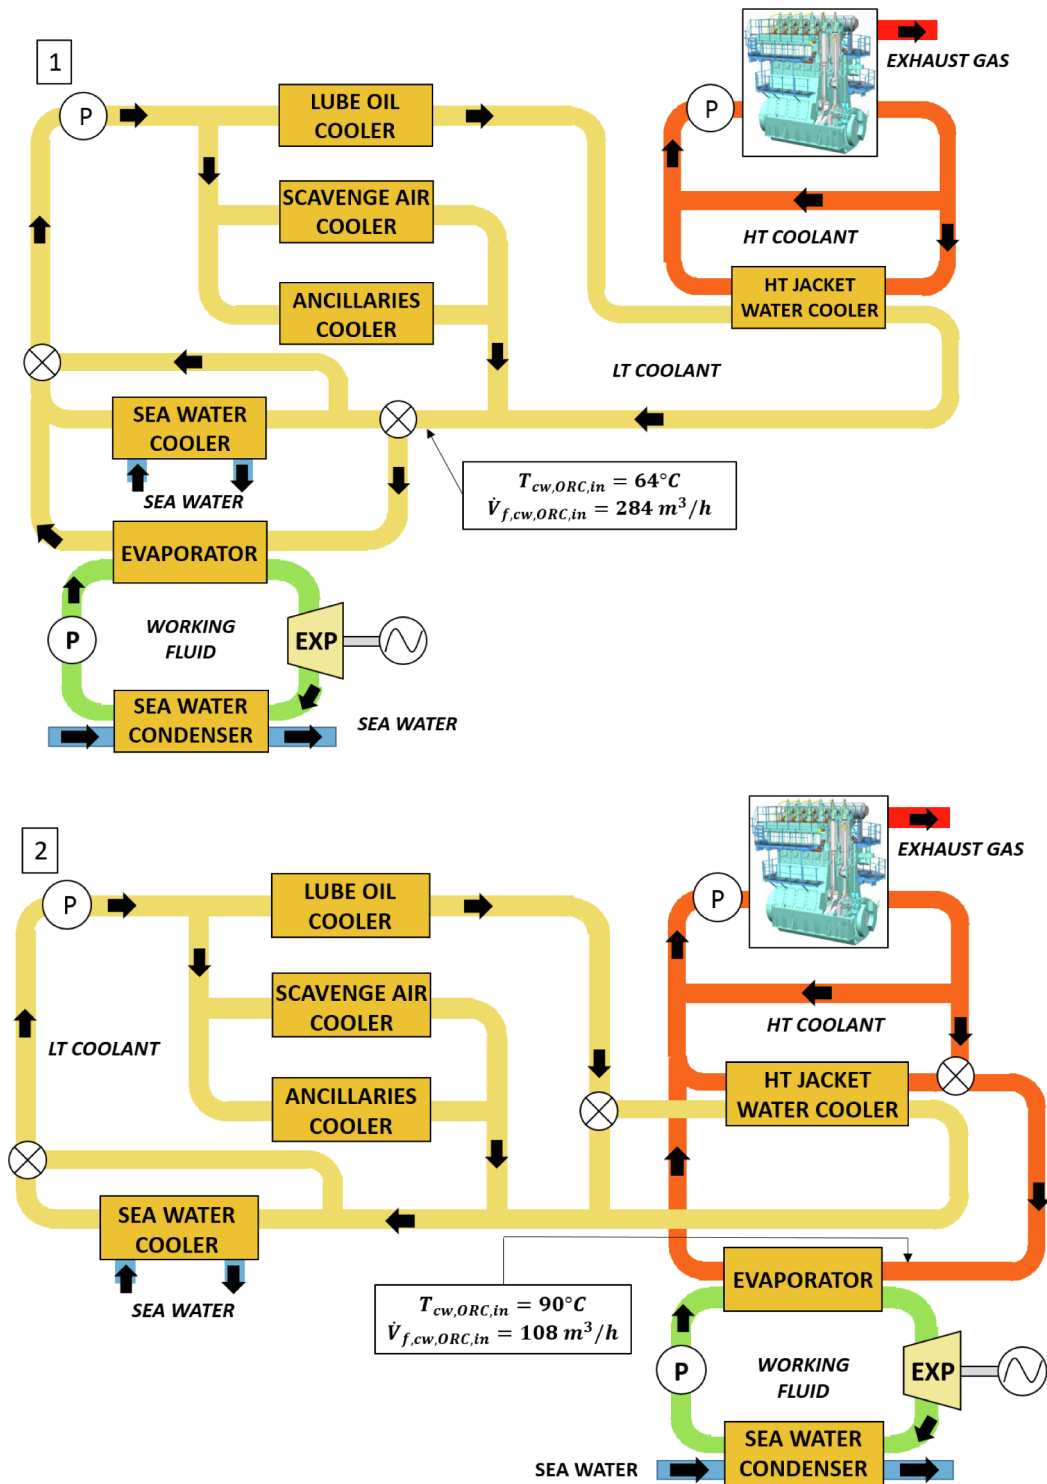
1

P

LUBE OIL COOLER

EXHAUST GAS

P

SCAVENGE AIR COOLER

HT COOLANT

ANCILLARIES COOLER

HT JACKET WATER COOLER

LT COOLANT

SEA WATER COOLER

$T_{cw,ORC,in} = 64°C$
$\dot{V}_{f,cw,ORC,in} = 284\ m^3/h$

SEA WATER

EVAPORATOR

P

WORKING FLUID

EXP

SEA WATER CONDENSER

SEA WATER

2

P

LUBE OIL COOLER

EXHAUST GAS

P

SCAVENGE AIR COOLER

HT COOLANT

LT COOLANT

ANCILLARIES COOLER

HT JACKET WATER COOLER

SEA WATER COOLER

SEA WATER

$T_{cw,ORC,in} = 90°C$
$\dot{V}_{f,cw,ORC,in} = 108\ m^3/h$

EVAPORATOR

P

WORKING FLUID

EXP

SEA WATER

SEA WATER CONDENSER